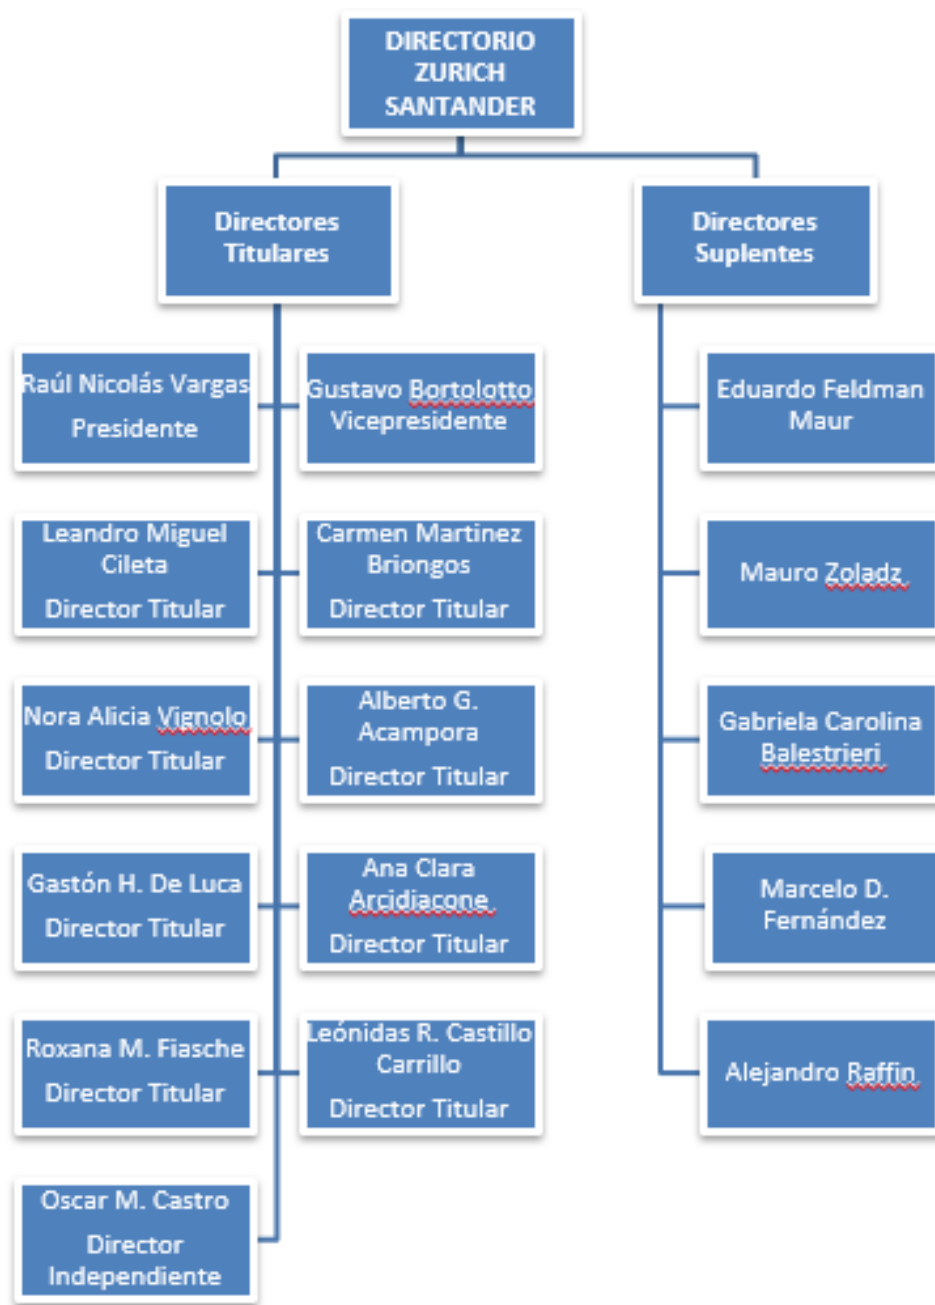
DIRECTORIO ZURICH SANTANDER

Directores Titulares

Directores Suplentes

Raúl Nicolás Vargas
Presidente

Gustavo Bortolotto
Vicepresidente

Leandro Miguel Cileta
Director Titular

Carmen Martinez Briongos
Director Titular

Nora Alicia Vignolo
Director Titular

Alberto G. Acampora
Director Titular

Gastón H. De Luca
Director Titular

Ana Clara Arcidiacone
Director Titular

Roxana M. Fiasche
Director Titular

Leónidas R. Castillo Carrillo
Director Titular

Oscar M. Castro
Director Independiente

Eduardo Feldman Maur

Mauro Zoladz

Gabriela Carolina Balestrieri

Marcelo D. Fernández

Alejandro Raffin